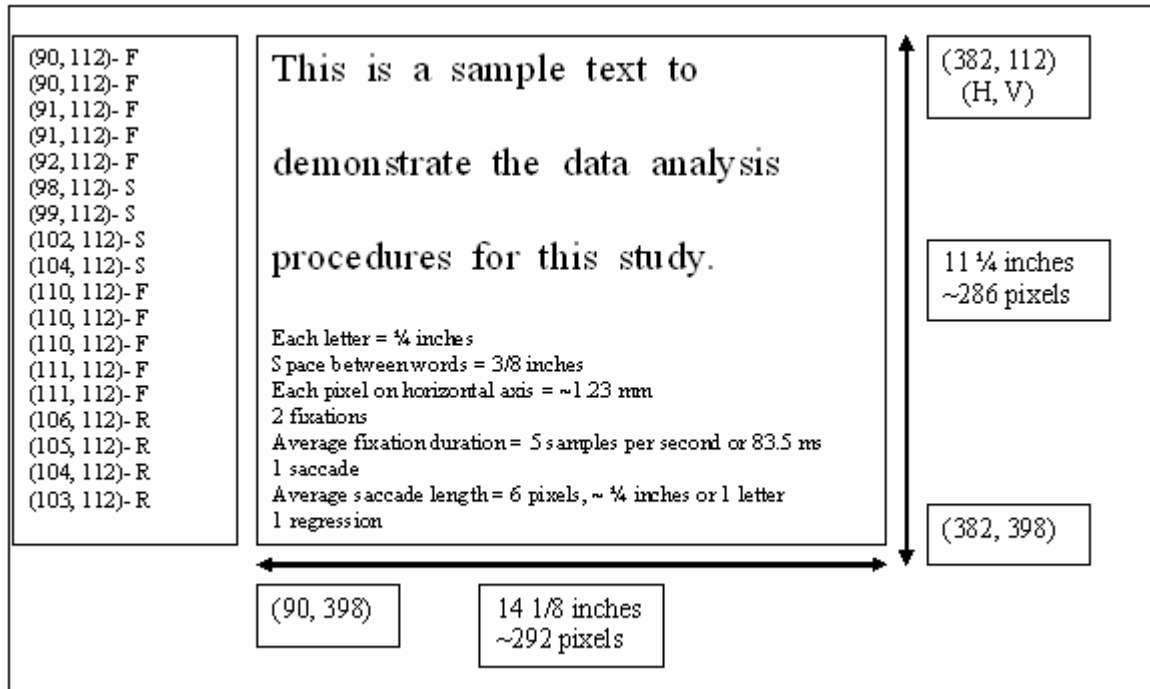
(90, 112)- F
(90, 112)- F
(91, 112)- F
(91, 112)- F
(92, 112)- F
(98, 112)- S
(99, 112)- S
(102, 112)- S
(104, 112)- S
(110, 112)- F
(110, 112)- F
(110, 112)- F
(111, 112)- F
(111, 112)- F
(106, 112)- R
(105, 112)- R
(104, 112)- R
(103, 112)- R

This is a sample text to

demonstrate the data analysis

procedures for this study.

Each letter = ¼ inches
Space between words = 3/8 inches
Each pixel on horizontal axis = ~1.23 mm
2 fixations
Average fixation duration = 5 samples per second or 83.5 ms
1 saccade
Average saccade length = 6 pixels, ~ ¼ inches or 1 letter
1 regression

(382, 112)
(H, V)

11 ¼ inches
~286 pixels

(382, 398)

(90, 398)

14 1/8 inches
~292 pixels